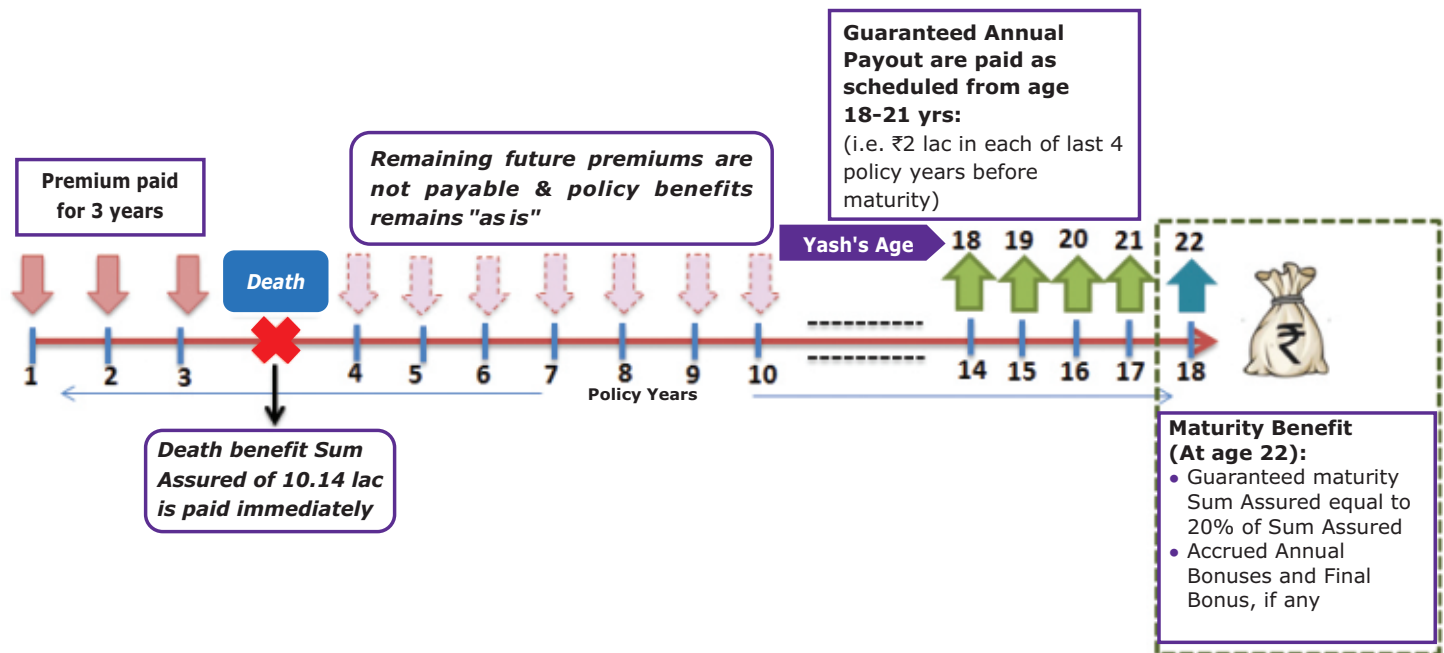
Guaranteed Annual Payout are paid as scheduled from age 18-21 yrs:
(i.e. ₹2 lac in each of last 4 policy years before maturity)

Premium paid for 3 years

Remaining future premiums are not payable & policy benefits remains "as is"

Yash's Age

18 19 20 21 22

Death

₹

1 2 3 4 5 6 7 8 9 10 ---------- 14 15 16 17 18

Policy Years

Death benefit Sum Assured of 10.14 lac is paid immediately

Maturity Benefit (At age 22):
• Guaranteed maturity Sum Assured equal to 20% of Sum Assured
• Accrued Annual Bonuses and Final Bonus, if any